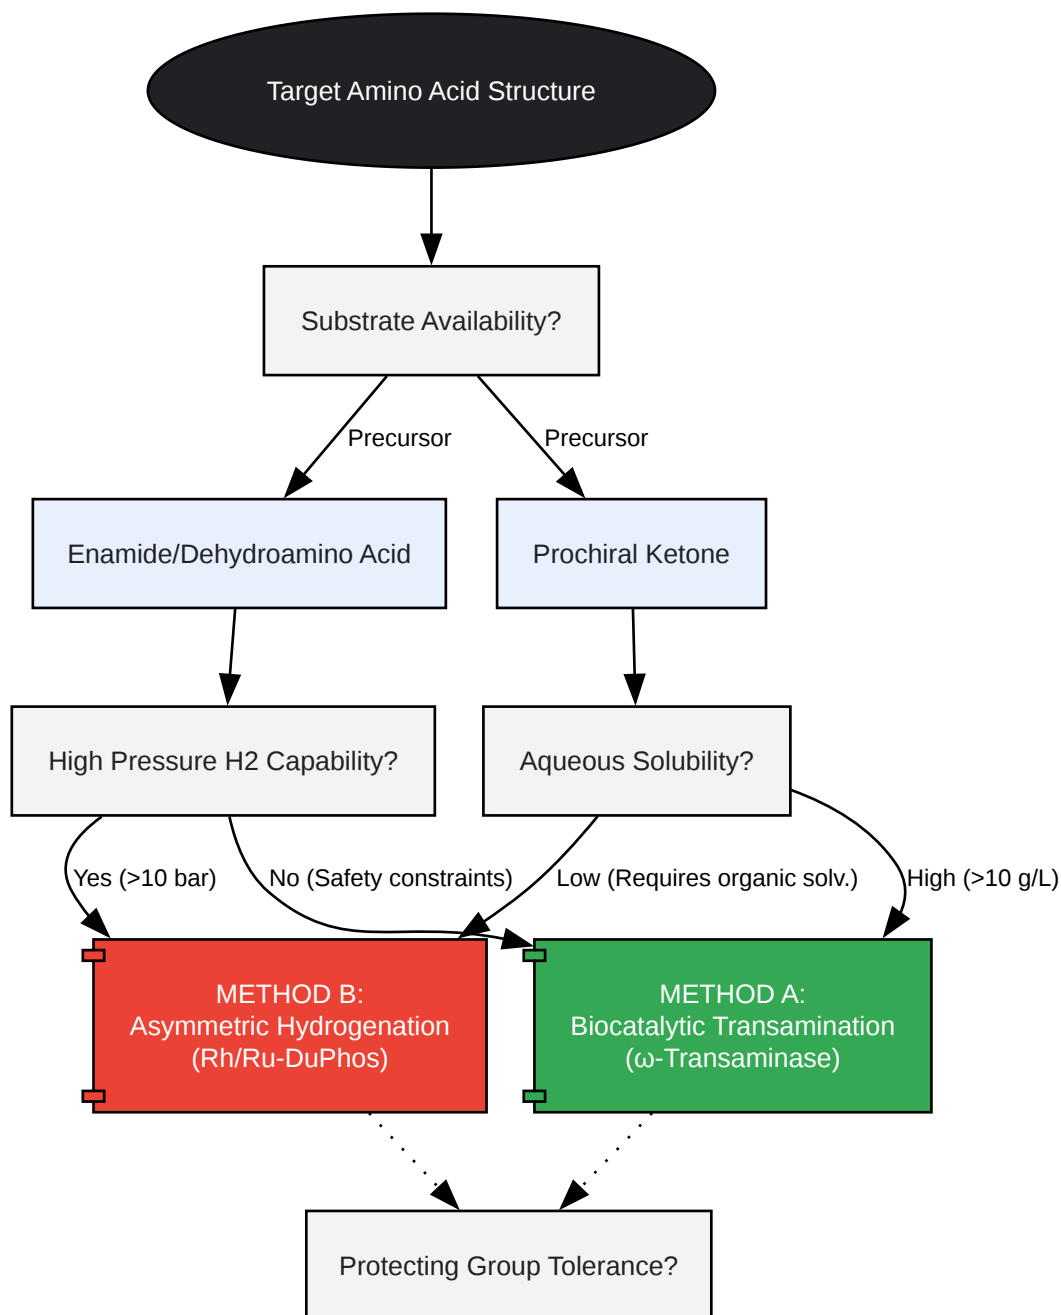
Target Amino Acid Structure

Substrate Availability?

Precursor

Precursor

Enamide/Dehydroamino Acid

Prochiral Ketone

High Pressure H2 Capability?

Aqueous Solubility?

Yes (>10 bar)

No (Safety constraints)

Low (Requires organic solv.)

High (>10 g/L)

METHOD B:
Asymmetric Hydrogenation
(Rh/Ru-DuPhos)

METHOD A:
Biocatalytic Transamination
(ω-Transaminase)

Protecting Group Tolerance?